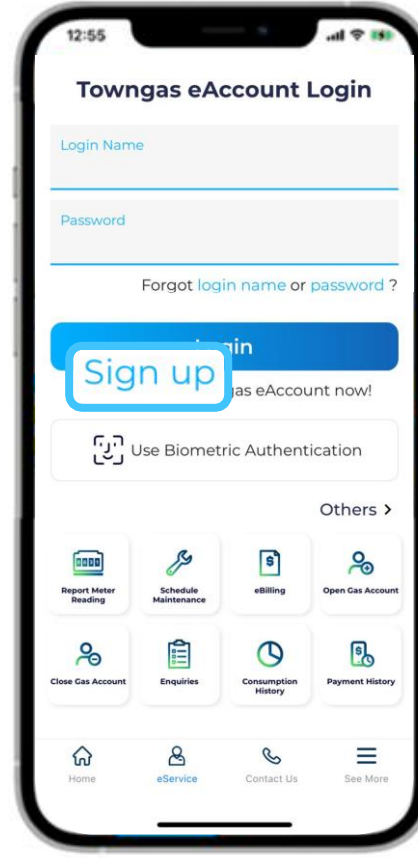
12:55

Towngas eAccount Login

Login Name

Password

Forgot login name or password ?

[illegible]gin

Sign up

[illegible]gas eAccount now!

Use Biometric Authentication

Others >

Report Meter Reading

Schedule Maintenance

eBilling

Open Gas Account

Close Gas Account

Enquiries

Consumption History

Payment History

Home

eService

Contact Us

See More